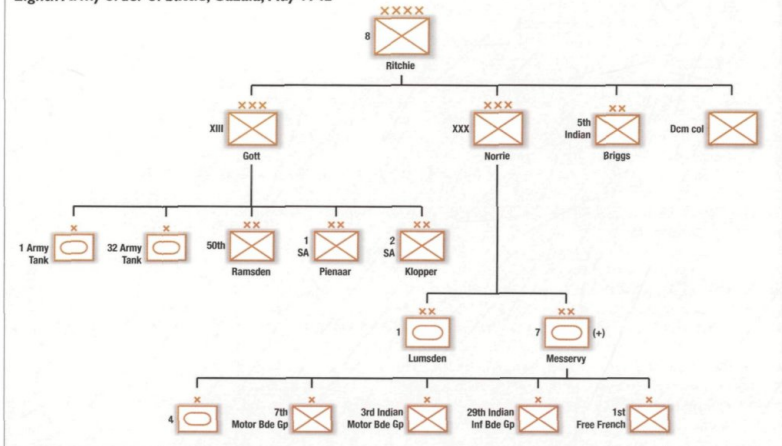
Eighth Army Order of Battle, Gazala, May 1942

XXXX
8
Ritchie

XXX
XIII
Gott

XXX
XXX
Norrie

XX
5th Indian
Briggs

Dcm col

X
1 Army Tank

X
32 Army Tank

XX
50th
Ramsden

XX
1 SA
Pienaar

XX
2 SA
Klopper

XX
1
Lumsden

XX
7
(+)
Messervy

X
4

X
7th Motor Bde Gp

X
3rd Indian Motor Bde Gp

X
29th Indian Inf Bde Gp

X
1st Free French